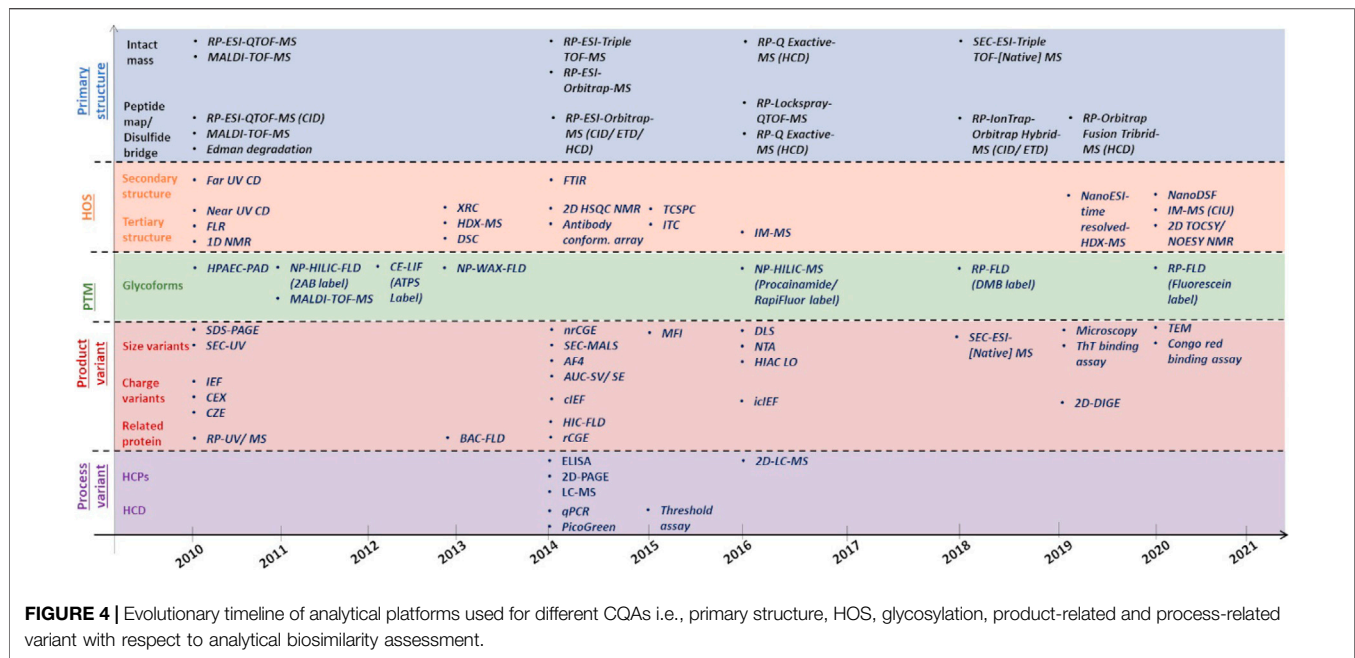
Primary structure

Intact mass
• RP-ESI-QTOF-MS
• MALDI-TOF-MS

• RP-ESI-Triple TOF-MS
• RP-ESI-Orbitrap-MS

• RP-Q Exactive-MS (HCD)

• SEC-ESI-Triple TOF-[Native] MS

Peptide map/ Disulfide bridge
• RP-ESI-QTOF-MS (CID)
• MALDI-TOF-MS
• Edman degradation

• RP-ESI-Orbitrap-MS (CID/ ETD/ HCD)

• RP-Lockspray-QTOF-MS
• RP-Q Exactive-MS (HCD)

• RP-IonTrap-Orbitrap Hybrid-MS (CID/ ETD)

• RP-Orbitrap Fusion Tribrid-MS (HCD)

HOS

Secondary structure
• Far UV CD

• FTIR

Tertiary structure
• Near UV CD
• FLR
• 1D NMR

• XRC
• HDX-MS
• DSC

• 2D HSQC NMR
• Antibody conform. array

• TCSPC
• ITC

• IM-MS

• NanoESI-time resolved-HDX-MS

• NanoDSF
• IM-MS (CIU)
• 2D TOCSY/ NOESY NMR

PTM

Glycoforms
• HPAEC-PAD
• NP-HILIC-FLD (2AB label)
• MALDI-TOF-MS
• CE-LIF (ATPS Label)
• NP-WAX-FLD
• NP-HILIC-MS (Procainamide/ RapiFluor label)
• RP-FLD (DMB label)
• RP-FLD (Fluorescein label)

Product variant

Size variants
• SDS-PAGE
• SEC-UV

• nrCGE
• SEC-MALS
• AF4
• AUC-SV/ SE

• MFI

• DLS
• NTA
• HIAC LO

• SEC-ESI-[Native] MS

• Microscopy
• ThT binding assay

• TEM
• Congo red binding assay

Charge variants
• IEF
• CEX
• CZE

• cIEF

• icIEF

• 2D-DIGE

Related protein
• RP-UV/ MS

• BAC-FLD

• HIC-FLD
• rCGE

Process variant

HCPs
• ELISA
• 2D-PAGE
• LC-MS

• 2D-LC-MS

HCD
• qPCR
• PicoGreen

• Threshold assay

2010 2011 2012 2013 2014 2015 2016 2017 2018 2019 2020 2021

FIGURE 4 | Evolutionary timeline of analytical platforms used for different CQAs i.e., primary structure, HOS, glycosylation, product-related and process-related variant with respect to analytical biosimilarity assessment.